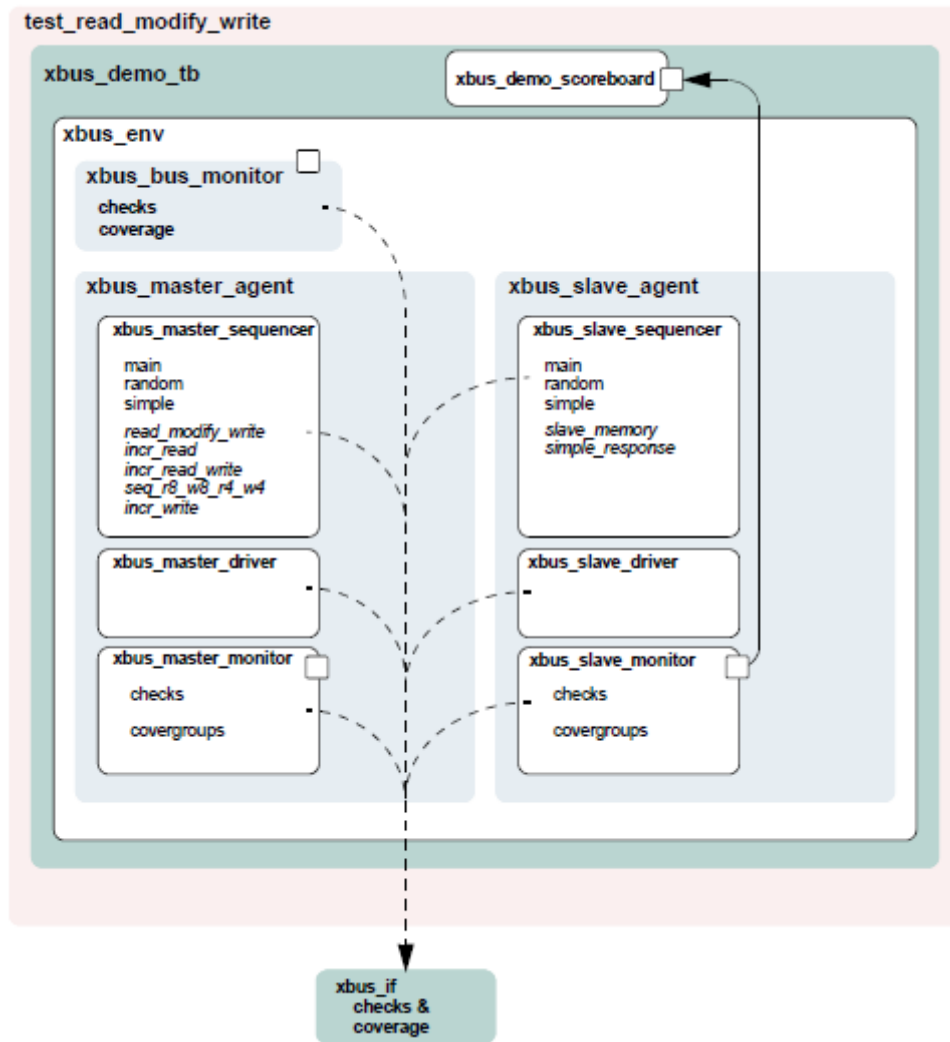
test_read_modify_write

xbus_demo_tb

xbus_demo_scoreboard

xbus_env

xbus_bus_monitor
checks
coverage

xbus_master_agent

xbus_master_sequencer
main
random
simple
read_modify_write
incr_read
incr_read_write
seq_r8_w8_r4_w4
incr_write

xbus_master_driver

xbus_master_monitor
checks
covergroups

xbus_slave_agent

xbus_slave_sequencer
main
random
simple
slave_memory
simple_response

xbus_slave_driver

xbus_slave_monitor
checks
covergroups

xbus_if
checks &
coverage